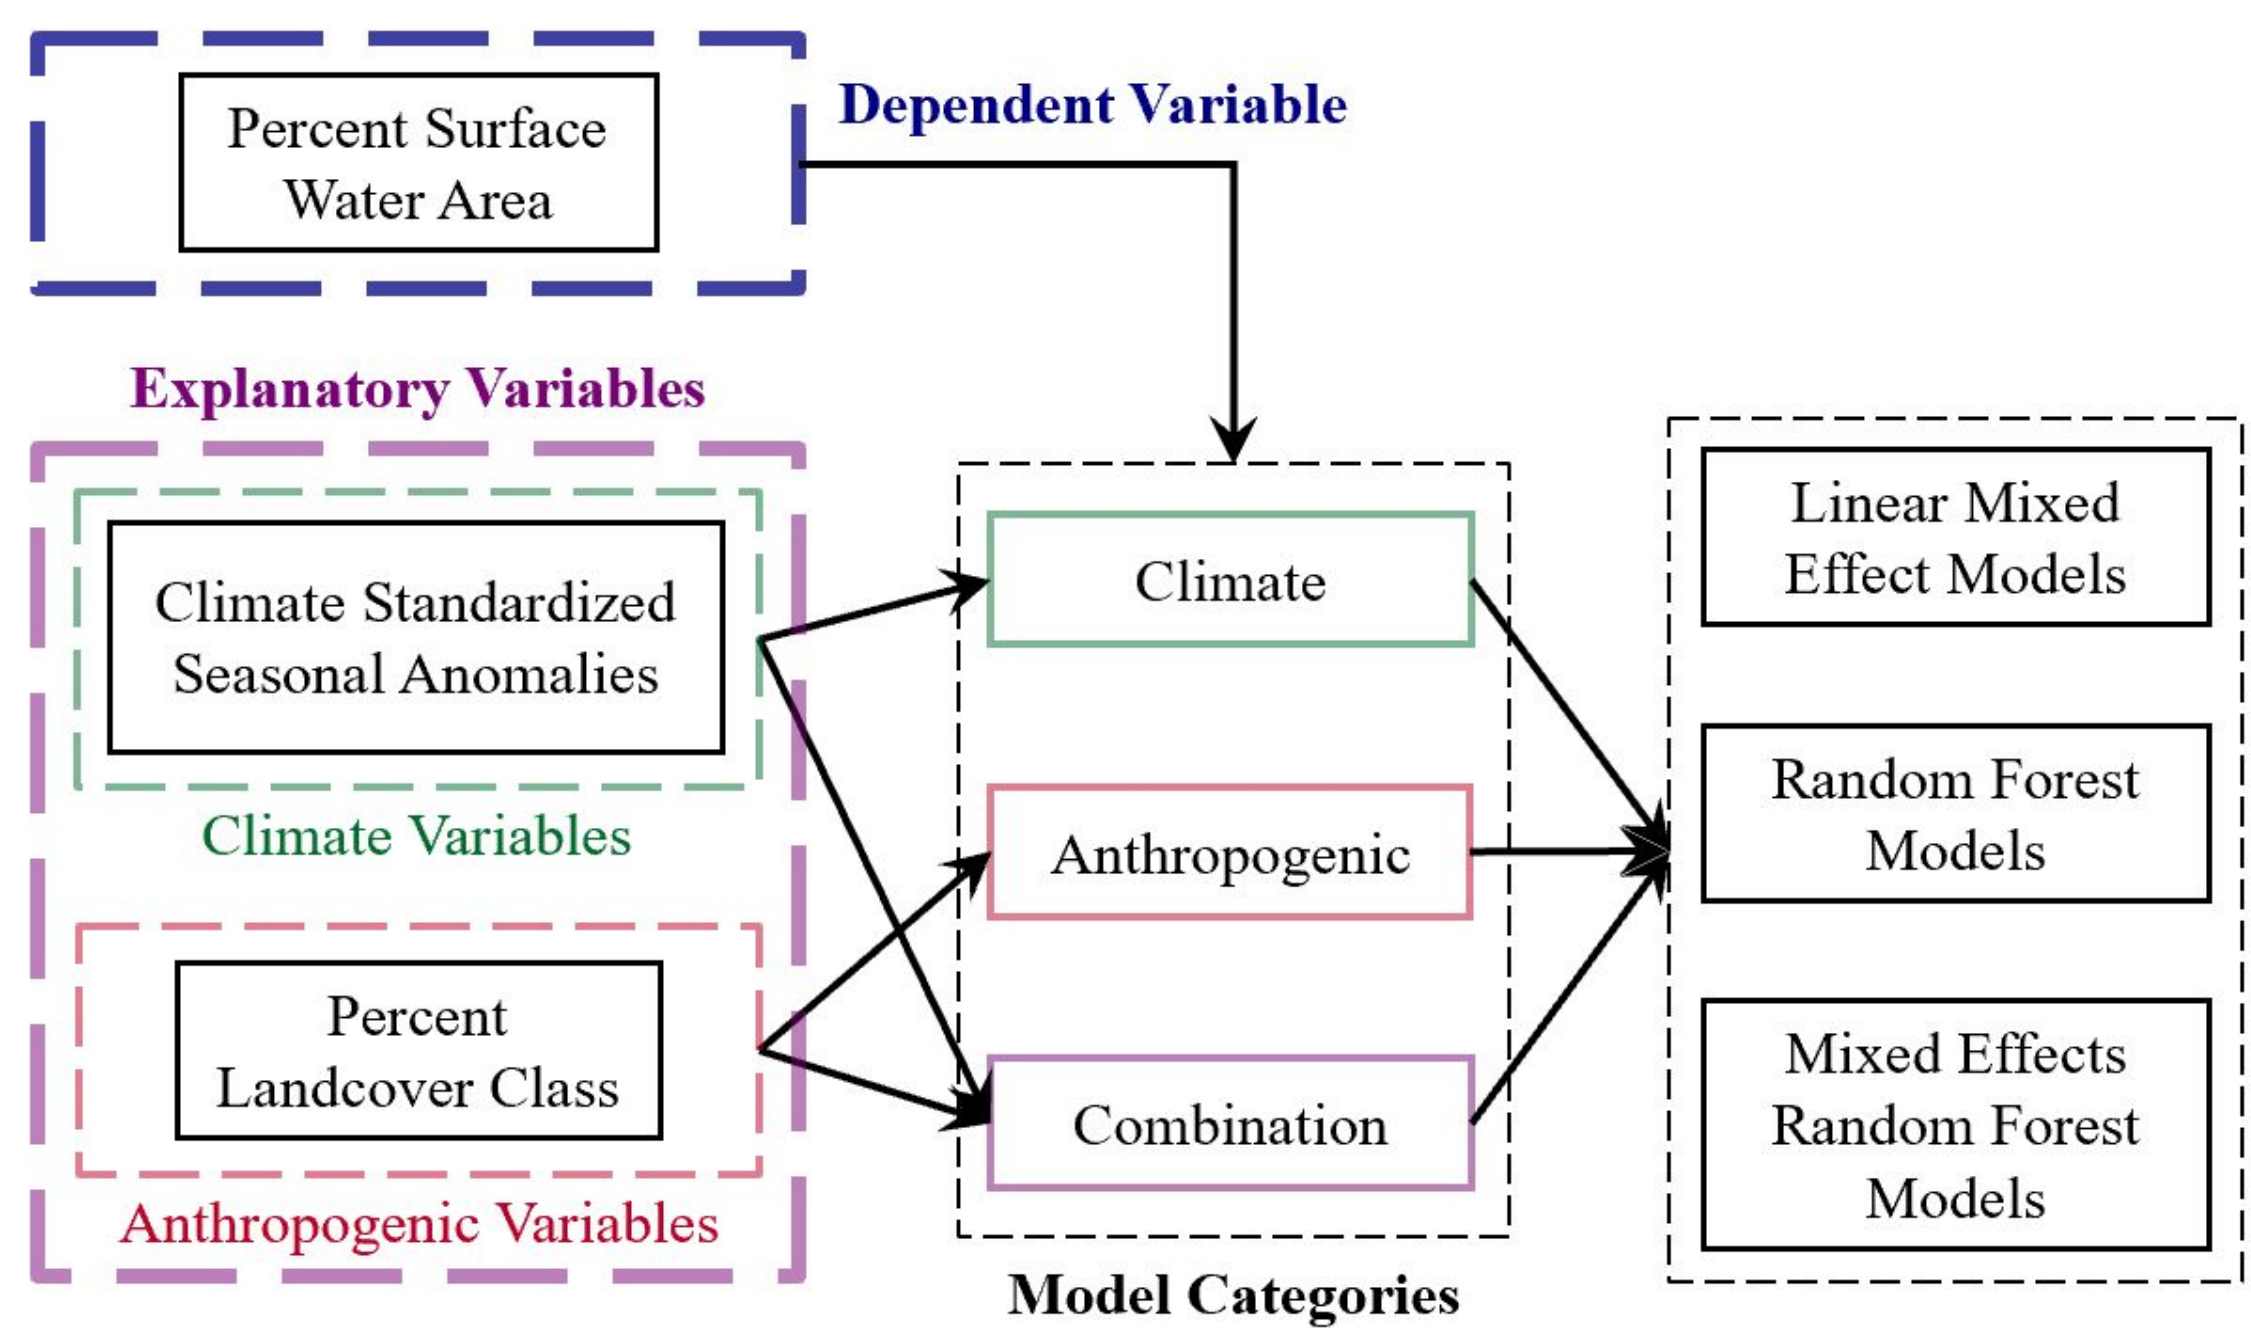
Percent Surface Water Area

Dependent Variable

Explanatory Variables

Climate Standardized Seasonal Anomalies

Climate Variables

Percent Landcover Class

Anthropogenic Variables

Climate

Anthropogenic

Combination

Model Categories

Linear Mixed Effect Models

Random Forest Models

Mixed Effects Random Forest Models